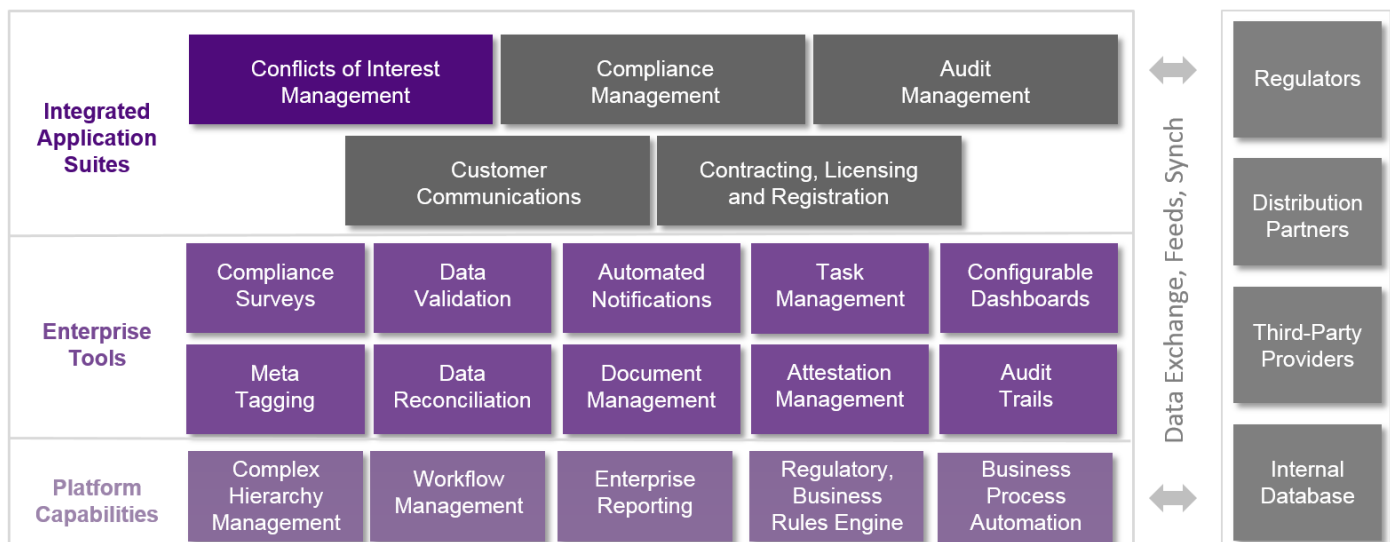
Integrated Application Suites

Conflicts of Interest Management

Compliance Management

Audit Management

Customer Communications

Contracting, Licensing and Registration

Enterprise Tools

Compliance Surveys

Data Validation

Automated Notifications

Task Management

Configurable Dashboards

Meta Tagging

Data Reconciliation

Document Management

Attestation Management

Audit Trails

Platform Capabilities

Complex Hierarchy Management

Workflow Management

Enterprise Reporting

Regulatory, Business Rules Engine

Business Process Automation

Data Exchange, Feeds, Synch

Regulators

Distribution Partners

Third-Party Providers

Internal Database